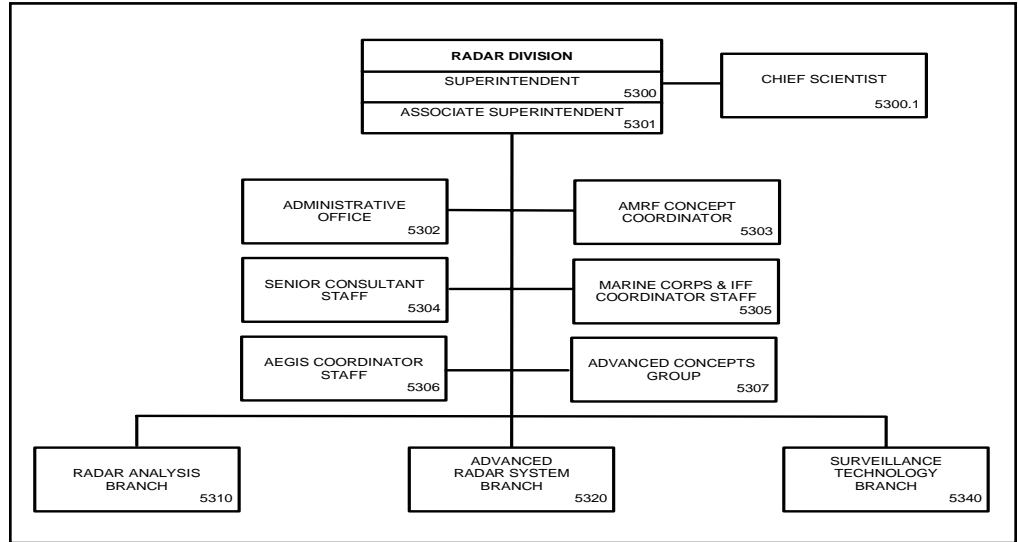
RADAR DIVISION
SUPERINTENDENT
5300
ASSOCIATE SUPERINTENDENT
5301

CHIEF SCIENTIST
5300.1

ADMINISTRATIVE OFFICE
5302

AMRF CONCEPT COORDINATOR
5303

SENIOR CONSULTANT STAFF
5304

MARINE CORPS & IFF COORDINATOR STAFF
5305

AEGIS COORDINATOR STAFF
5306

ADVANCED CONCEPTS GROUP
5307

RADAR ANALYSIS BRANCH
5310

ADVANCED RADAR SYSTEM BRANCH
5320

SURVEILLANCE TECHNOLOGY BRANCH
5340